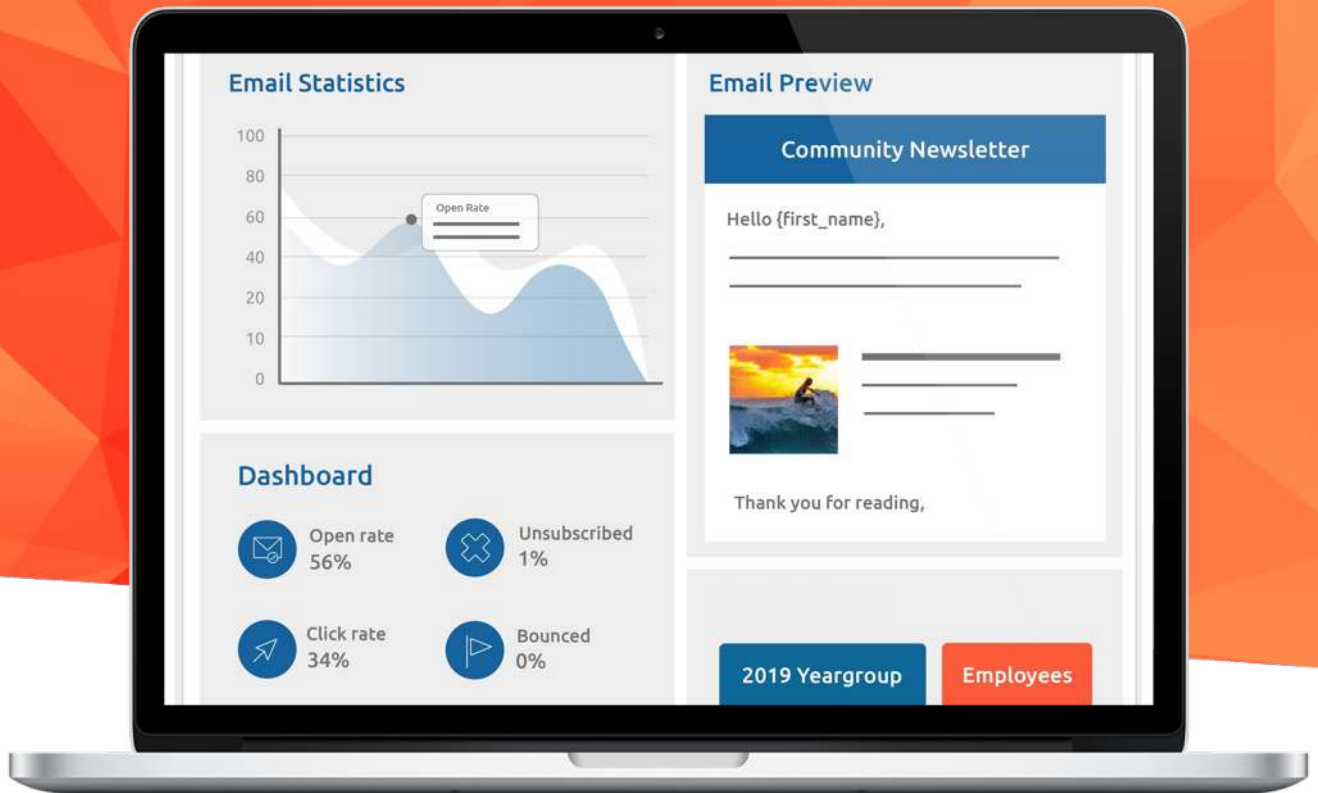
Email Statistics

100
80
60
40
20
10
0

Open Rate

Email Preview

Community Newsletter

Hello {first_name},

Thank you for reading,

Dashboard

Open rate
56%

Unsubscribed
1%

Click rate
34%

Bounced
0%

2019 Yeargroup

Employees